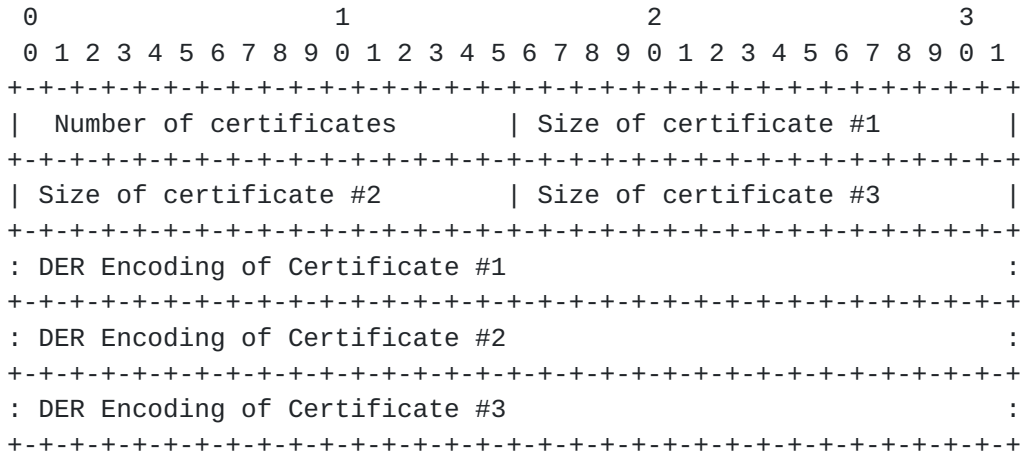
0                   1                   2                   3
 0 1 2 3 4 5 6 7 8 9 0 1 2 3 4 5 6 7 8 9 0 1 2 3 4 5 6 7 8 9 0 1
+-+-+-+-+-+-+-+-+-+-+-+-+-+-+-+-+-+-+-+-+-+-+-+-+-+-+-+-+-+-+-+-+
|  Number of certificates       | Size of certificate #1        |
+-+-+-+-+-+-+-+-+-+-+-+-+-+-+-+-+-+-+-+-+-+-+-+-+-+-+-+-+-+-+-+-+
| Size of certificate #2        | Size of certificate #3        |
+-+-+-+-+-+-+-+-+-+-+-+-+-+-+-+-+-+-+-+-+-+-+-+-+-+-+-+-+-+-+-+-+
: DER Encoding of Certificate #1                                :
+-+-+-+-+-+-+-+-+-+-+-+-+-+-+-+-+-+-+-+-+-+-+-+-+-+-+-+-+-+-+-+-+
: DER Encoding of Certificate #2                                :
+-+-+-+-+-+-+-+-+-+-+-+-+-+-+-+-+-+-+-+-+-+-+-+-+-+-+-+-+-+-+-+-+
: DER Encoding of Certificate #3                                :
+-+-+-+-+-+-+-+-+-+-+-+-+-+-+-+-+-+-+-+-+-+-+-+-+-+-+-+-+-+-+-+-+